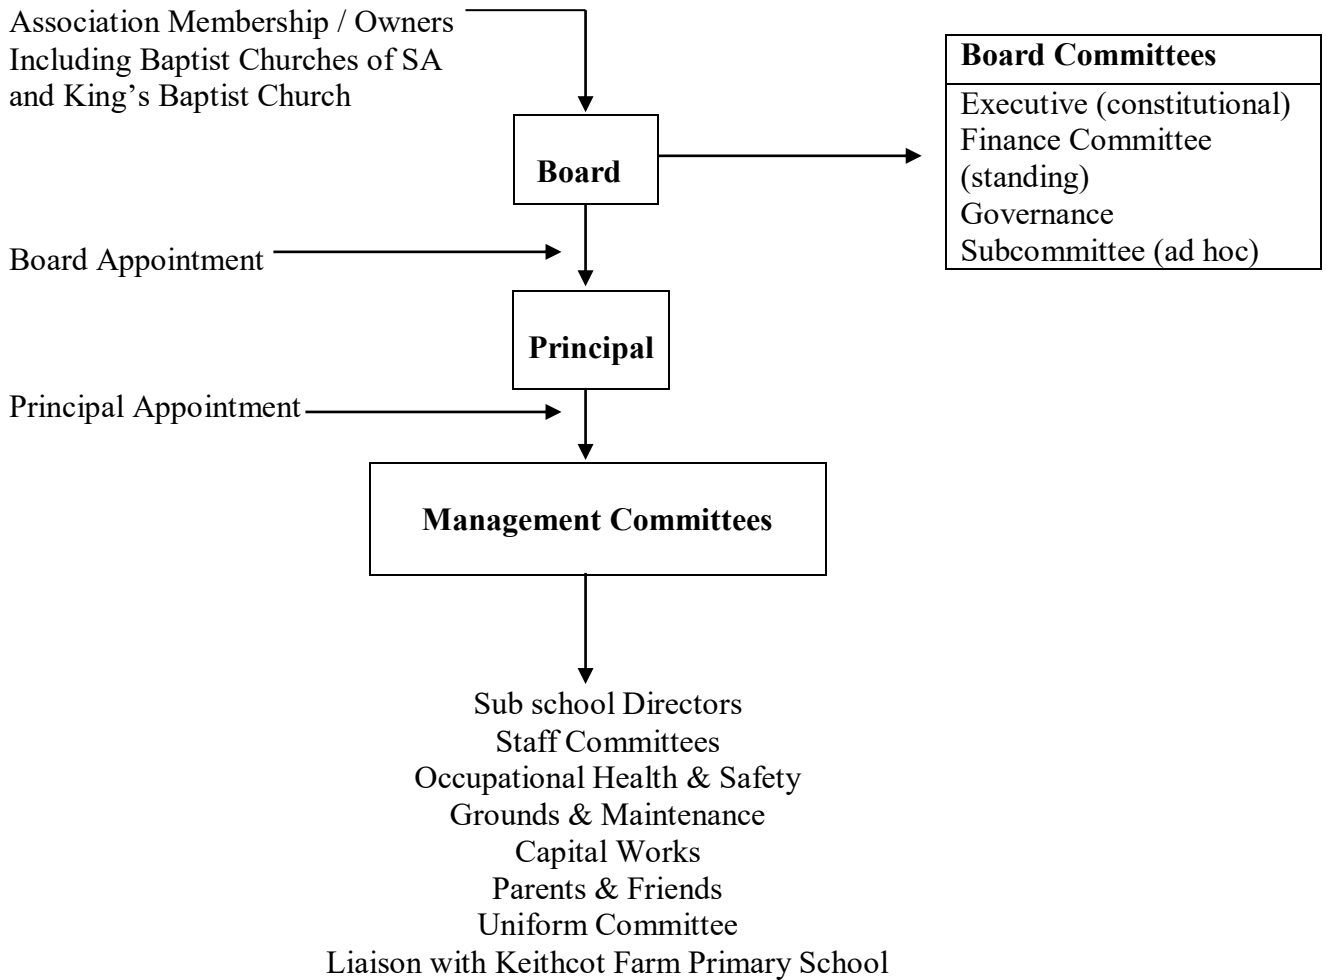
Association Membership / Owners
Including Baptist Churches of SA
and King’s Baptist Church

Board

| Board Committees |
|---|
| Executive (constitutional)<br>Finance Committee (standing)<br>Governance Subcommittee (ad hoc) |

Board Appointment

Principal

Principal Appointment

Management Committees

Sub school Directors
Staff Committees
Occupational Health & Safety
Grounds & Maintenance
Capital Works
Parents & Friends
Uniform Committee
Liaison with Keithcot Farm Primary School